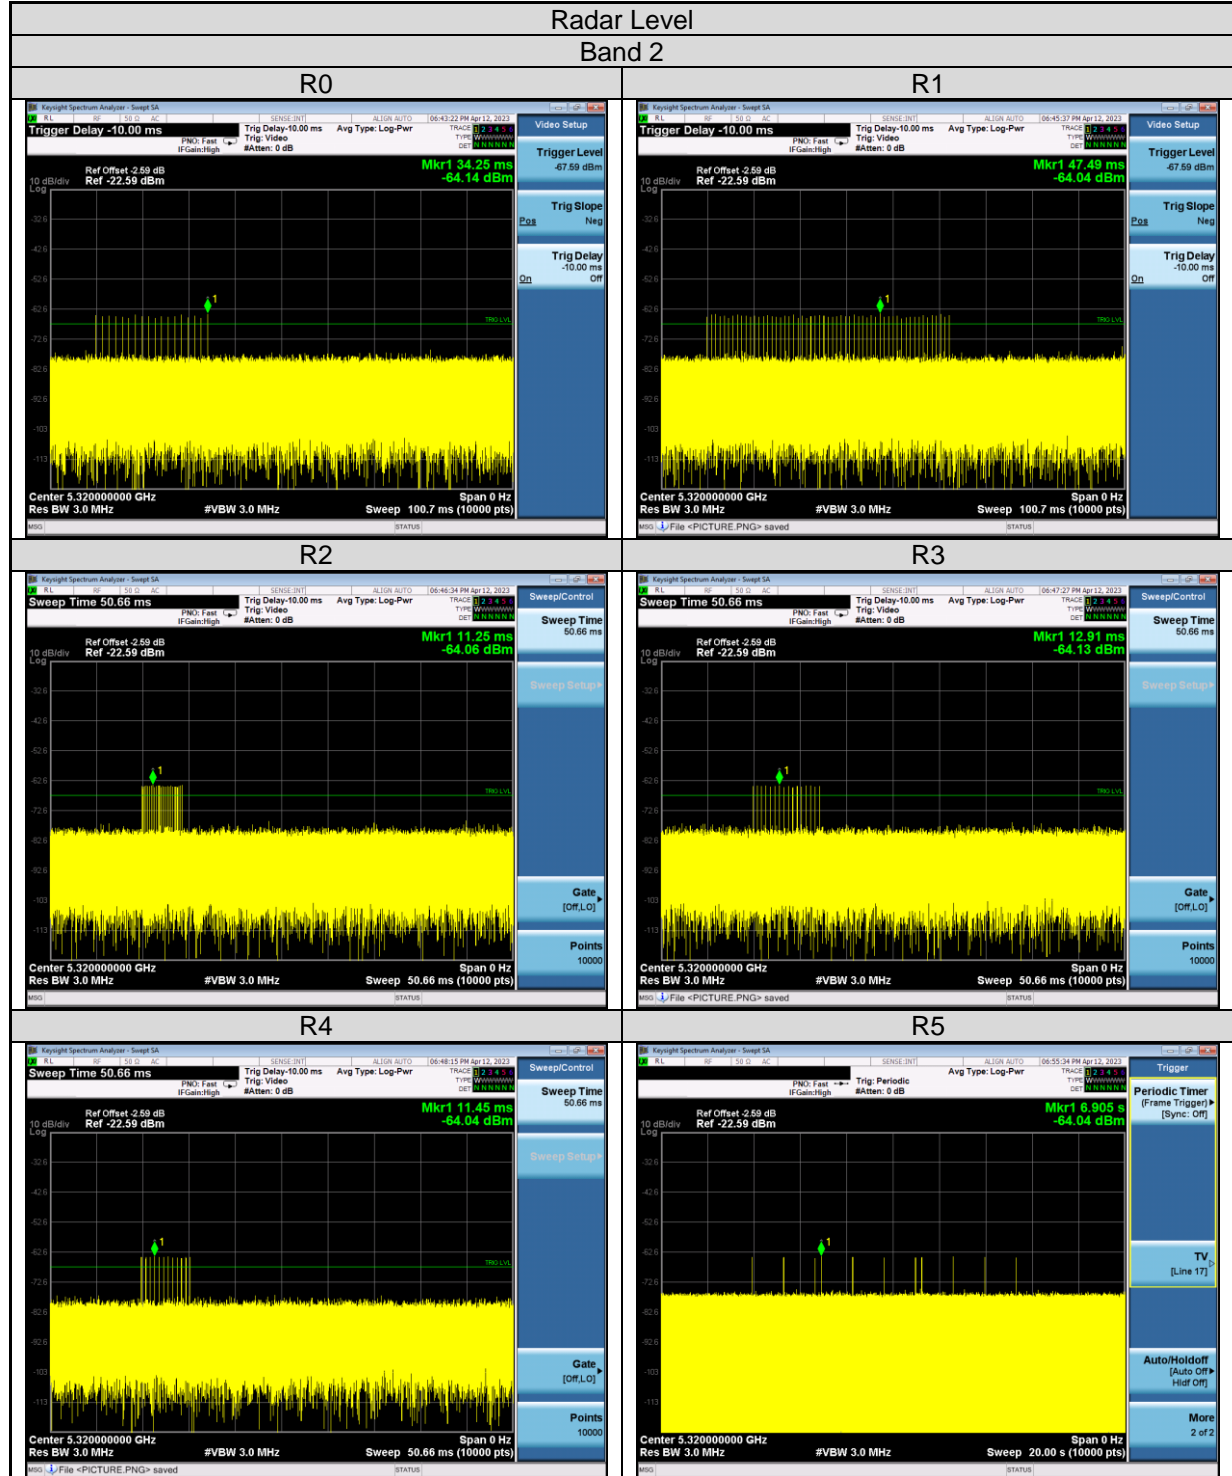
Radar Level

Band 2

| R0 | R1 |
|---|---|
| Keysight Spectrum Analyzer - Swept SA<br>RL RF 50 Ω AC SENSE:INT ALIGN AUTO 06:43:22 PM Apr 12, 2023<br>Trigger Delay -10.00 ms<br>Trig Delay-10.00 ms Avg Type: Log-Pwr TRACE 1 2 3 4 5 6 TYPE WWWWWW DET NNNNNN<br>PNO: Fast IFGain:High Trig: Video #Atten: 0 dB<br>Video Setup<br>Ref Offset -2.59 dB<br>10 dB/div Ref -22.59 dBm Log<br>Mkr1 34.25 ms -64.14 dBm<br>-32.6 -42.6 -52.6 -62.6 -72.6 -82.6 -92.6 -103 -113<br>TRIG LVL<br>Trigger Level -67.59 dBm<br>Trig Slope Pos Neg<br>Trig Delay -10.00 ms On Off<br>Center 5.320000000 GHz Span 0 Hz<br>Res BW 3.0 MHz #VBW 3.0 MHz Sweep 100.7 ms (10000 pts)<br>MSG STATUS | Keysight Spectrum Analyzer - Swept SA<br>RL RF 50 Ω AC SENSE:INT ALIGN AUTO 06:45:37 PM Apr 12, 2023<br>Trigger Delay -10.00 ms<br>Trig Delay-10.00 ms Avg Type: Log-Pwr TRACE 1 2 3 4 5 6 TYPE WWWWWW DET NNNNNN<br>PNO: Fast IFGain:High Trig: Video #Atten: 0 dB<br>Video Setup<br>Ref Offset -2.59 dB<br>10 dB/div Ref -22.59 dBm Log<br>Mkr1 47.49 ms -64.04 dBm<br>-32.6 -42.6 -52.6 -62.6 -72.6 -82.6 -92.6 -103 -113<br>TRIG LVL<br>Trigger Level -67.59 dBm<br>Trig Slope Pos Neg<br>Trig Delay -10.00 ms On Off<br>Center 5.320000000 GHz Span 0 Hz<br>Res BW 3.0 MHz #VBW 3.0 MHz Sweep 100.7 ms (10000 pts)<br>MSG File <PICTURE.PNG> saved STATUS |
| R2 | R3 |
| Keysight Spectrum Analyzer - Swept SA<br>RL RF 50 Ω AC SENSE:INT ALIGN AUTO 06:46:34 PM Apr 12, 2023<br>Sweep Time 50.66 ms<br>Trig Delay-10.00 ms Avg Type: Log-Pwr TRACE 1 2 3 4 5 6 TYPE WWWWWW DET NNNNNN<br>PNO: Fast IFGain:High Trig: Video #Atten: 0 dB<br>Sweep/Control<br>Ref Offset -2.59 dB<br>10 dB/div Ref -22.59 dBm Log<br>Mkr1 11.25 ms -64.06 dBm<br>-32.6 -42.6 -52.6 -62.6 -72.6 -82.6 -92.6 -103 -113<br>TRIG LVL<br>Sweep Time 50.66 ms<br>Sweep Setup<br>Gate [Off,LO]<br>Points 10000<br>Center 5.320000000 GHz Span 0 Hz<br>Res BW 3.0 MHz #VBW 3.0 MHz Sweep 50.66 ms (10000 pts)<br>MSG STATUS | Keysight Spectrum Analyzer - Swept SA<br>RL RF 50 Ω AC SENSE:INT ALIGN AUTO 06:47:27 PM Apr 12, 2023<br>Sweep Time 50.66 ms<br>Trig Delay-10.00 ms Avg Type: Log-Pwr TRACE 1 2 3 4 5 6 TYPE WWWWWW DET NNNNNN<br>PNO: Fast IFGain:High Trig: Video #Atten: 0 dB<br>Sweep/Control<br>Ref Offset -2.59 dB<br>10 dB/div Ref -22.59 dBm Log<br>Mkr1 12.91 ms -64.13 dBm<br>-32.6 -42.6 -52.6 -62.6 -72.6 -82.6 -92.6 -103 -113<br>TRIG LVL<br>Sweep Time 50.66 ms<br>Sweep Setup<br>Gate [Off,LO]<br>Points 10000<br>Center 5.320000000 GHz Span 0 Hz<br>Res BW 3.0 MHz #VBW 3.0 MHz Sweep 50.66 ms (10000 pts)<br>MSG File <PICTURE.PNG> saved STATUS |
| R4 | R5 |
| Keysight Spectrum Analyzer - Swept SA<br>RL RF 50 Ω AC SENSE:INT ALIGN AUTO 06:48:15 PM Apr 12, 2023<br>Sweep Time 50.66 ms<br>Trig Delay-10.00 ms Avg Type: Log-Pwr TRACE 1 2 3 4 5 6 TYPE WWWWWW DET NNNNNN<br>PNO: Fast IFGain:High Trig: Video #Atten: 0 dB<br>Sweep/Control<br>Ref Offset -2.59 dB<br>10 dB/div Ref -22.59 dBm Log<br>Mkr1 11.45 ms -64.04 dBm<br>-32.6 -42.6 -52.6 -62.6 -72.6 -82.6 -92.6 -103 -113<br>TRIG LVL<br>Sweep Time 50.66 ms<br>Sweep Setup<br>Gate [Off,LO]<br>Points 10000<br>Center 5.320000000 GHz Span 0 Hz<br>Res BW 3.0 MHz #VBW 3.0 MHz Sweep 50.66 ms (10000 pts)<br>MSG File <PICTURE.PNG> saved STATUS | Keysight Spectrum Analyzer - Swept SA<br>RL RF 50 Ω AC SENSE:INT ALIGN AUTO 06:55:34 PM Apr 12, 2023<br>Avg Type: Log-Pwr TRACE 1 2 3 4 5 6 TYPE WWWWWW DET NNNNNN<br>PNO: Fast IFGain:High Trig: Periodic #Atten: 0 dB<br>Trigger<br>Ref Offset -2.59 dB<br>10 dB/div Ref -22.59 dBm Log<br>Mkr1 6.905 s -64.04 dBm<br>-32.6 -42.6 -52.6 -62.6 -72.6 -82.6 -92.6 -103 -113<br>Periodic Timer (Frame Trigger) [Sync: Off]<br>TV [Line 17]<br>Auto/Holdoff [Auto Off Hldf Off]<br>More 2 of 2<br>Center 5.320000000 GHz Span 0 Hz<br>Res BW 3.0 MHz #VBW 3.0 MHz Sweep 20.00 s (10000 pts)<br>MSG STATUS |